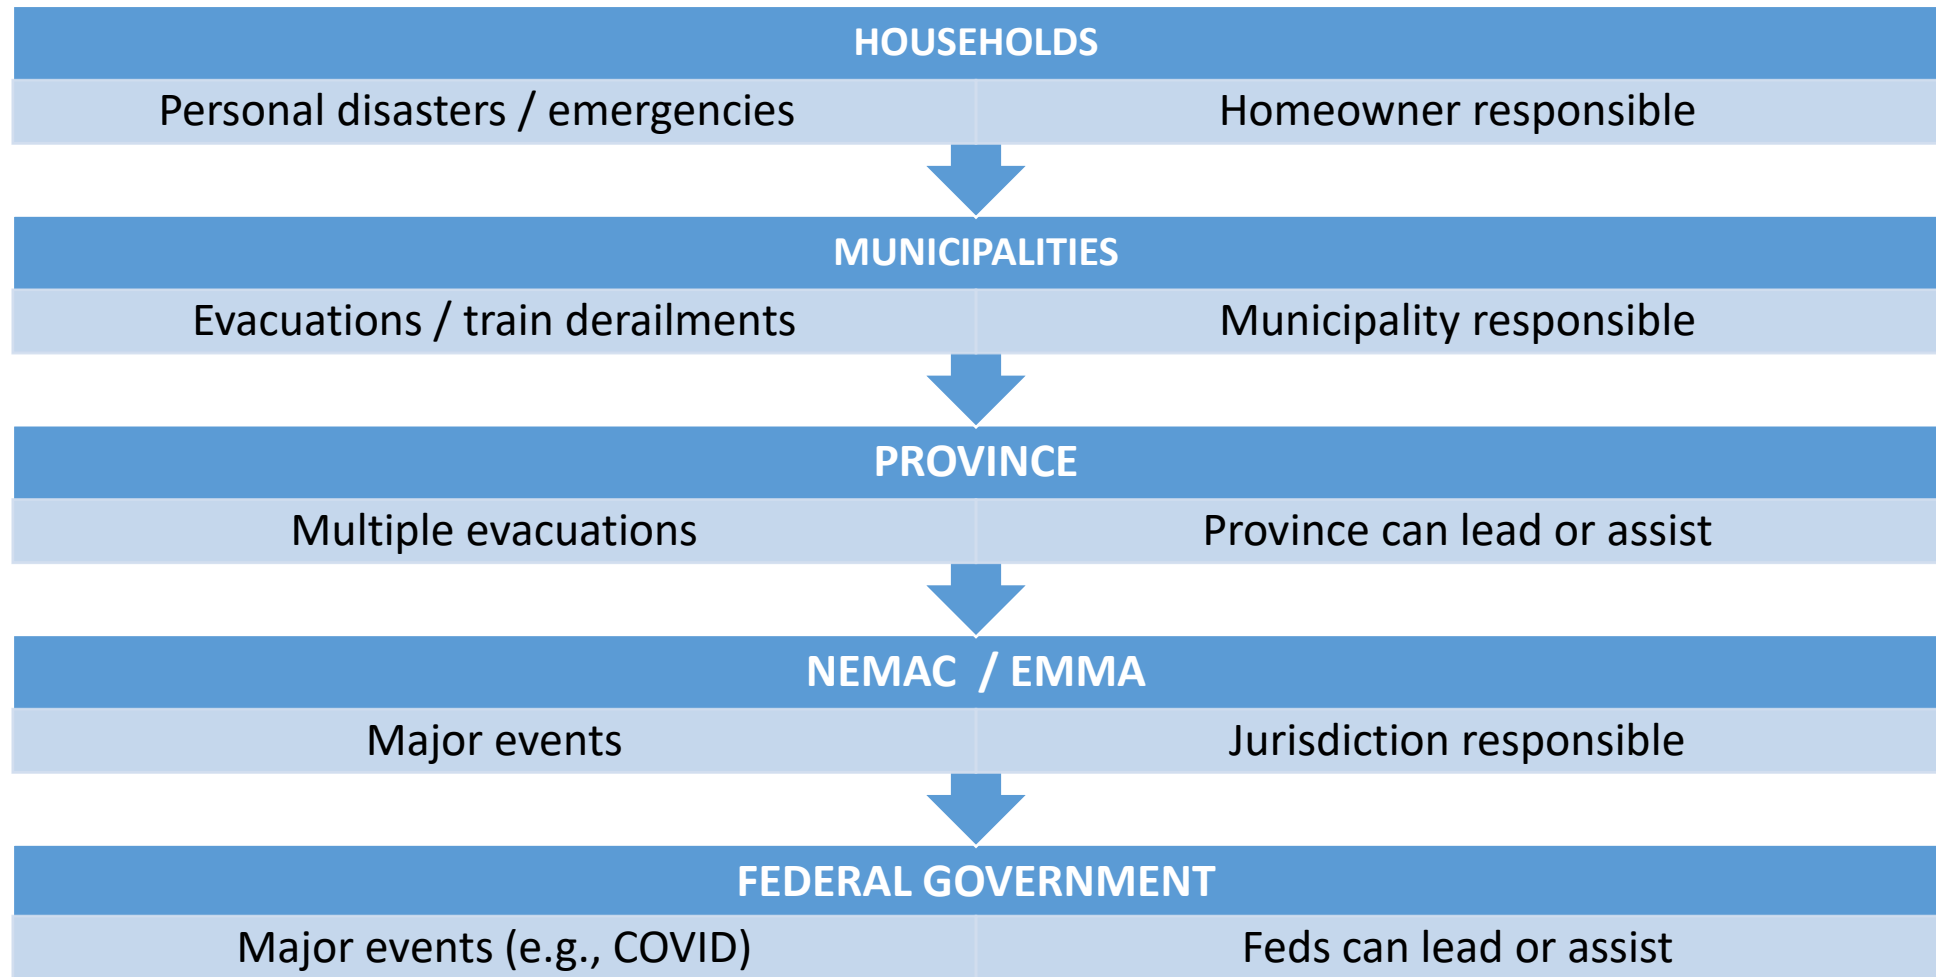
HOUSEHOLDS

Personal disasters / emergencies

Homeowner responsible

MUNICIPALITIES

Evacuations / train derailments

Municipality responsible

PROVINCE

Multiple evacuations

Province can lead or assist

NEMAC / EMMA

Major events

Jurisdiction responsible

FEDERAL GOVERNMENT

Major events (e.g., COVID)

Feds can lead or assist